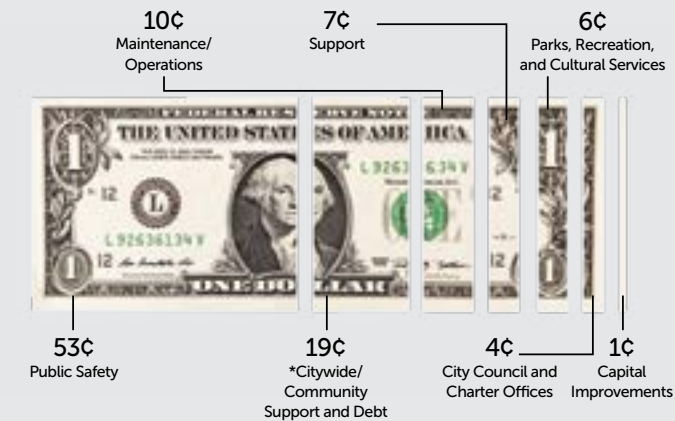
10¢
Maintenance/
Operations

7¢
Support

6¢
Parks, Recreation,
and Cultural Services

FEDERAL RESERVE NOTE
THE UNITED STATES OF AMERICA
L 92636134 V
12
L
L 92636134 V
12
1
ONE DOLLAR

53¢
Public Safety

19¢
*Citywide/
Community
Support and Debt

4¢
City Council and
Charter Offices

1¢
Capital
Improvements